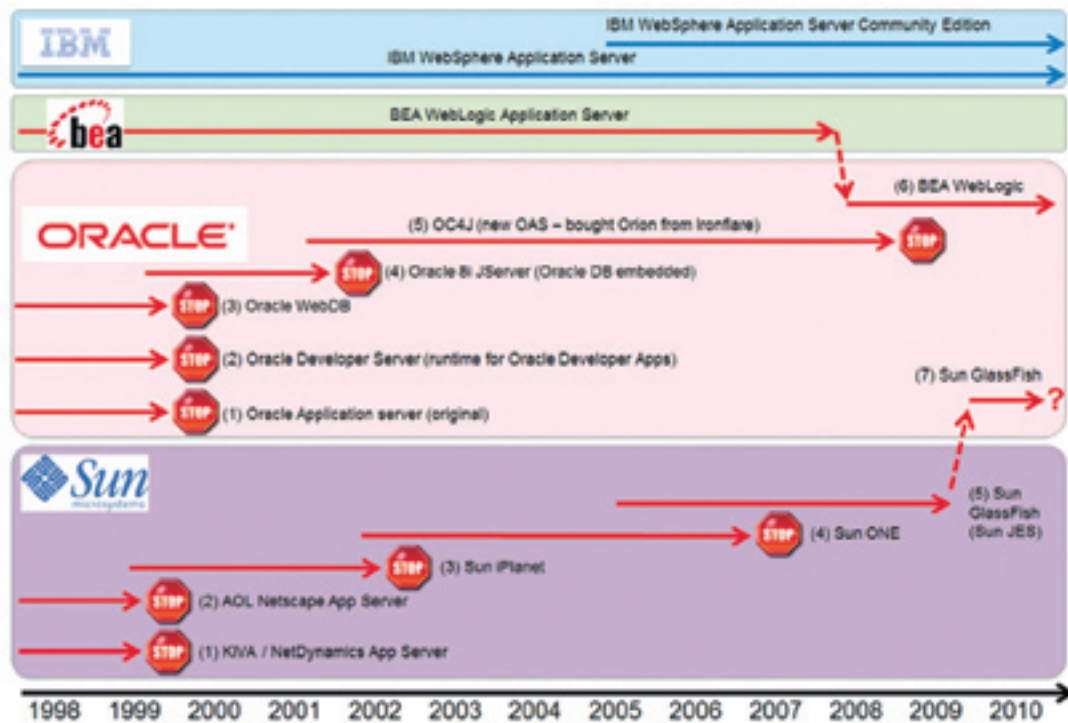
IBM

IBM WebSphere Application Server Community Edition

IBM WebSphere Application Server

bea

BEA WebLogic Application Server

ORACLE

(6) BEA WebLogic

(5) OC4J (new OAS – bought Orion from Ironflare)

STOP

STOP (4) Oracle 8i JServer (Oracle DB embedded)

STOP (3) Oracle WebDB

STOP (2) Oracle Developer Server (runtime for Oracle Developer Apps)

(7) Sun GlassFish

?

STOP (1) Oracle Application server (original)

Sun microsystems

(5) Sun GlassFish (Sun JES)

STOP (4) Sun ONE

STOP (3) Sun iPlanet

STOP (2) AOL Netscape App Server

STOP (1) KIVA / NetDynamics App Server

1998 1999 2000 2001 2002 2003 2004 2005 2006 2007 2008 2009 2010